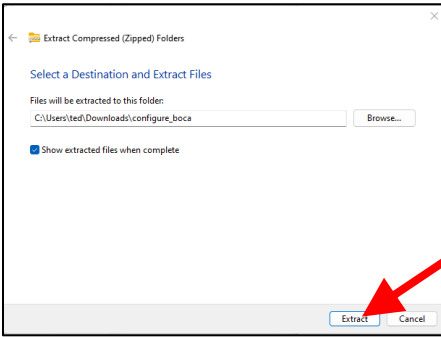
Extract Compressed (Zipped) Folders

Select a Destination and Extract Files

Files will be extracted to this folder:

C:\Users\ted\Downloads\configure_boca

Browse...

Show extracted files when complete

Extract

Cancel